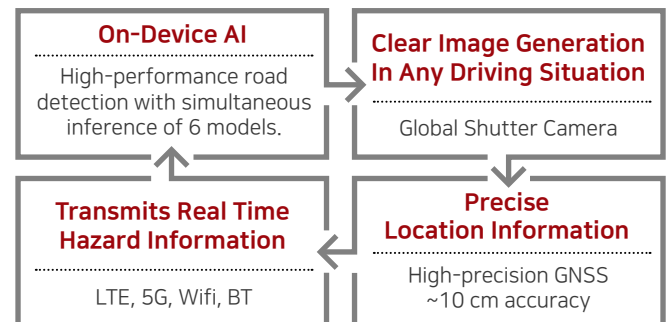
On-Device AI

High-performance road detection with simultaneous inference of 6 models.

Clear Image Generation In Any Driving Situation

Global Shutter Camera

Precise Location Information

High-precision GNSS ~10 cm accuracy

Transmits Real Time Hazard Information

LTE, 5G, Wifi, BT